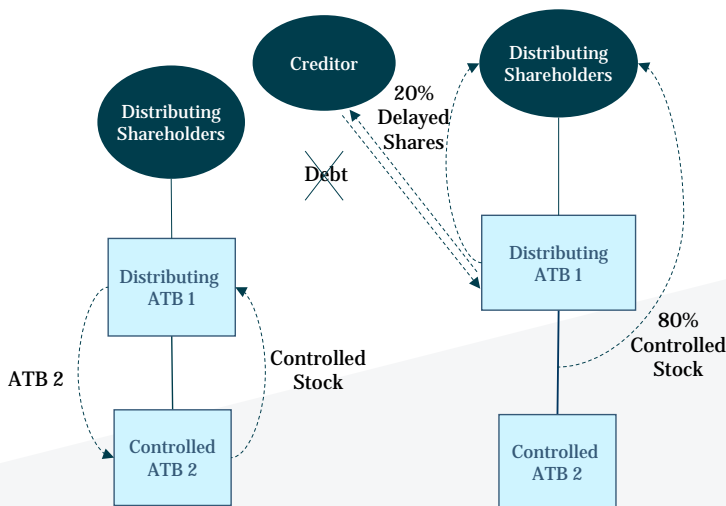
Distributing Shareholders

Distributing ATB 1

ATB 2

Controlled Stock

Controlled ATB 2

Creditor

20% Delayed Shares

Debt

Distributing Shareholders

Distributing ATB 1

80% Controlled Stock

Controlled ATB 2